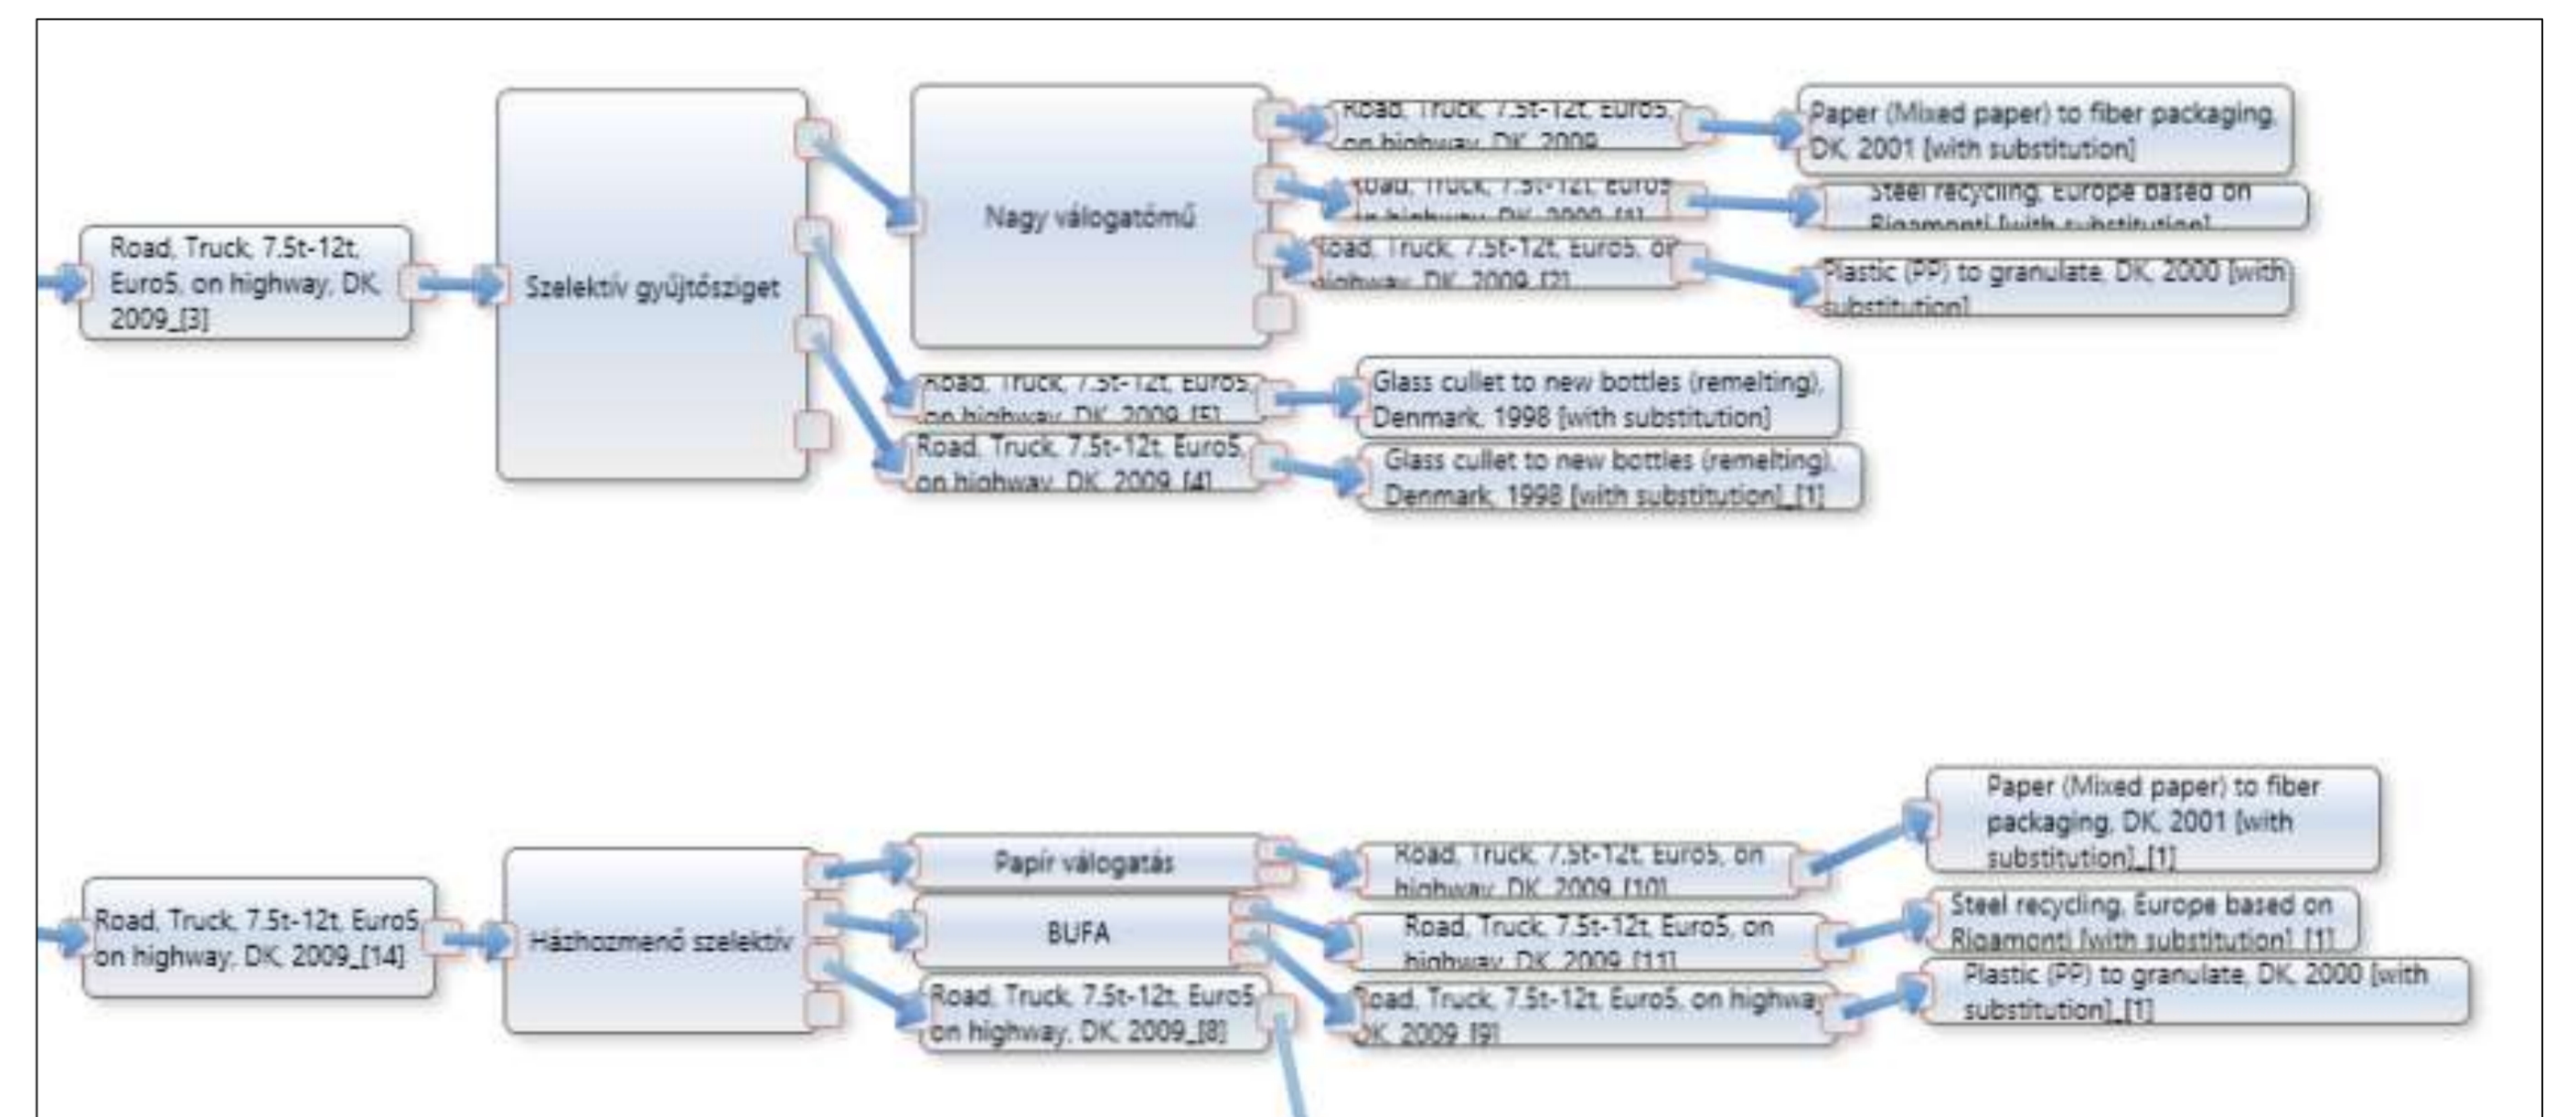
Road, Truck, 7.5t-12t, Euro5, on highway, DK, 2009_[3]

Szelektív gyűjtősziget

Nagy válogatómű

Road, Truck, 7.5t-12t, Euro5, on highway, DK, 2009

Paper (Mixed paper) to fiber packaging, DK, 2001 [with substitution]

Road, Truck, 7.5t-12t, Euro5, on highway, DK, 2009_[1]

Steel recycling, Europe based on Rigamonti [with substitution]

Road, Truck, 7.5t-12t, Euro5, on highway, DK, 2009_[2]

Plastic (PP) to granulate, DK, 2000 [with substitution]

Road, Truck, 7.5t-12t, Euro5, on highway, DK, 2009_[5]

Glass cullet to new bottles (remelting), Denmark, 1998 [with substitution]

Road, Truck, 7.5t-12t, Euro5, on highway, DK, 2009_[4]

Glass cullet to new bottles (remelting), Denmark, 1998 [with substitution]_[1]

Road, Truck, 7.5t-12t, Euro5, on highway, DK, 2009_[14]

Házhozmenő szelektív

Papír válogatás

BUFA

Road, Truck, 7.5t-12t, Euro5, on highway, DK, 2009_[8]

Road, Truck, 7.5t-12t, Euro5, on highway, DK, 2009_[10]

Paper (Mixed paper) to fiber packaging, DK, 2001 [with substitution]_[1]

Road, Truck, 7.5t-12t, Euro5, on highway, DK, 2009_[11]

Steel recycling, Europe based on Rigamonti [with substitution]_[1]

Road, Truck, 7.5t-12t, Euro5, on highway, DK, 2009_[9]

Plastic (PP) to granulate, DK, 2000 [with substitution]_[1]